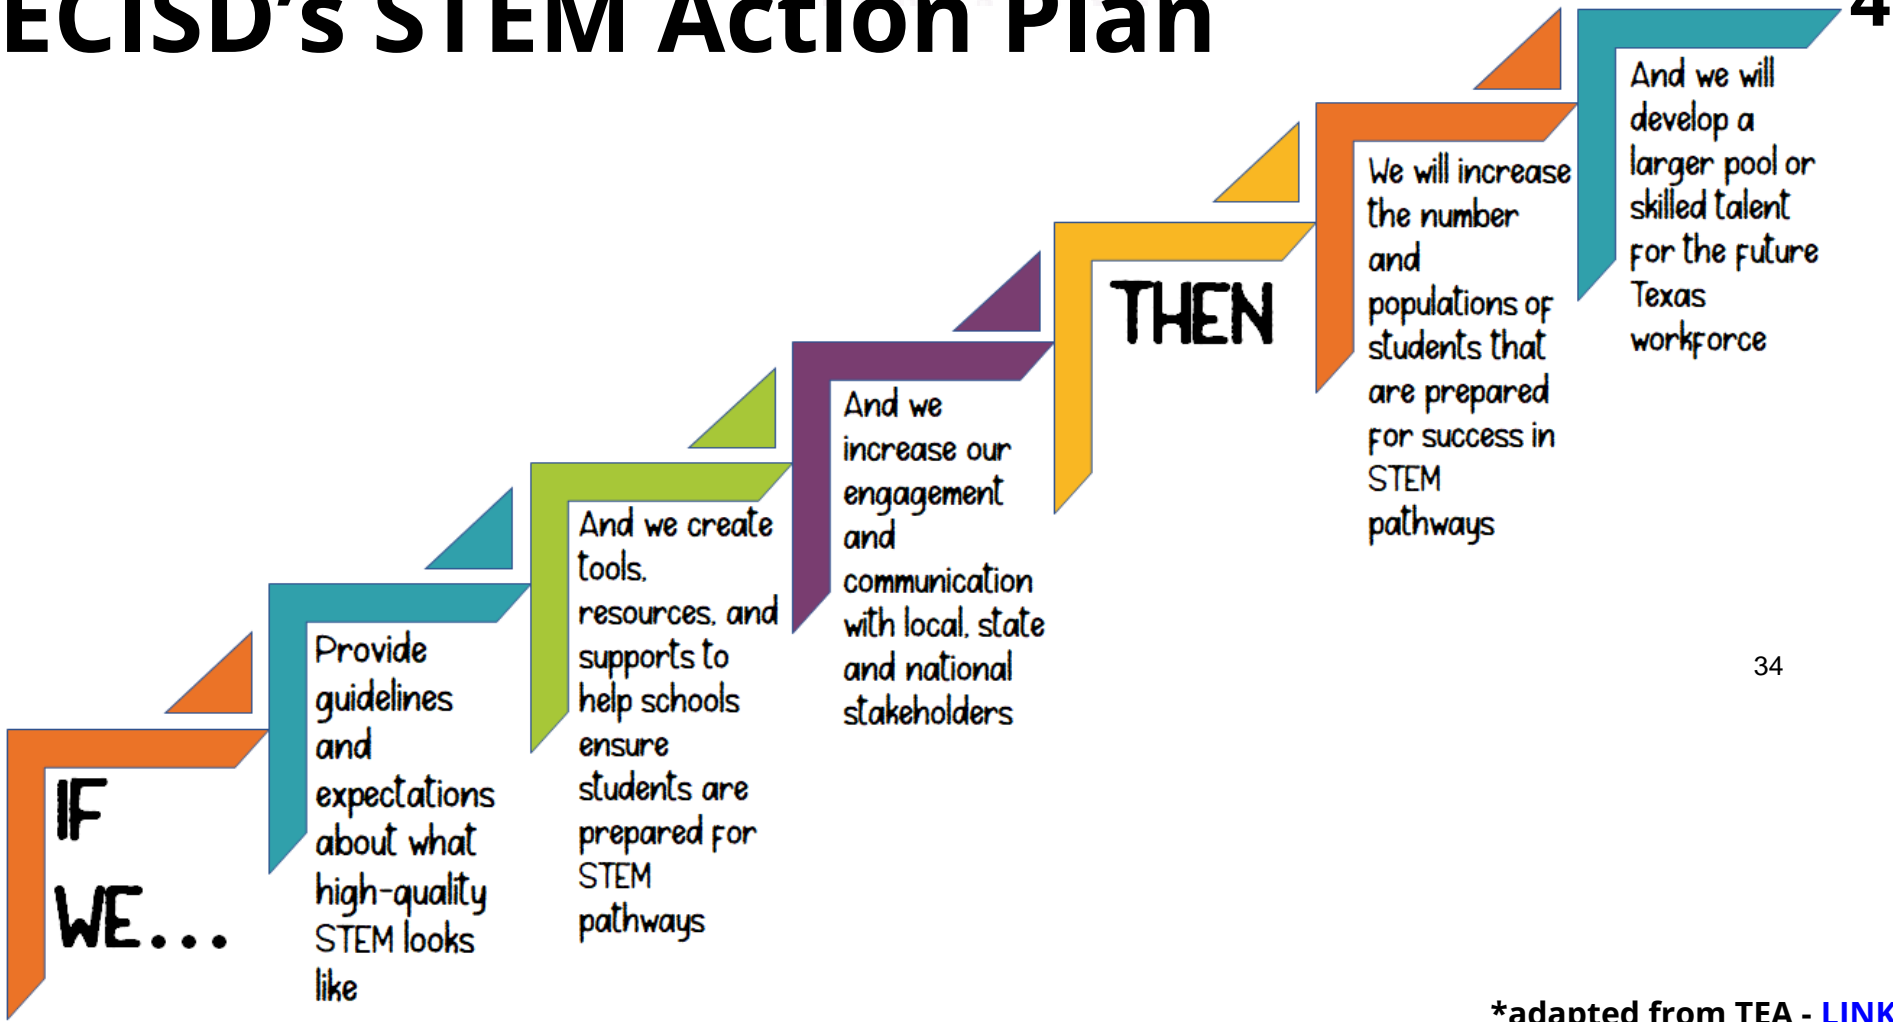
ECISD's STEM Action Plan

4

IF WE...

Provide guidelines and expectations about what high-quality STEM looks like

And we create tools, resources, and supports to help schools ensure students are prepared for STEM pathways

And we increase our engagement and communication with local, state and national stakeholders

THEN

We will increase the number and populations of students that are prepared for success in STEM pathways

And we will develop a larger pool or skilled talent for the future Texas workforce

34

*adapted from TEA - LINK